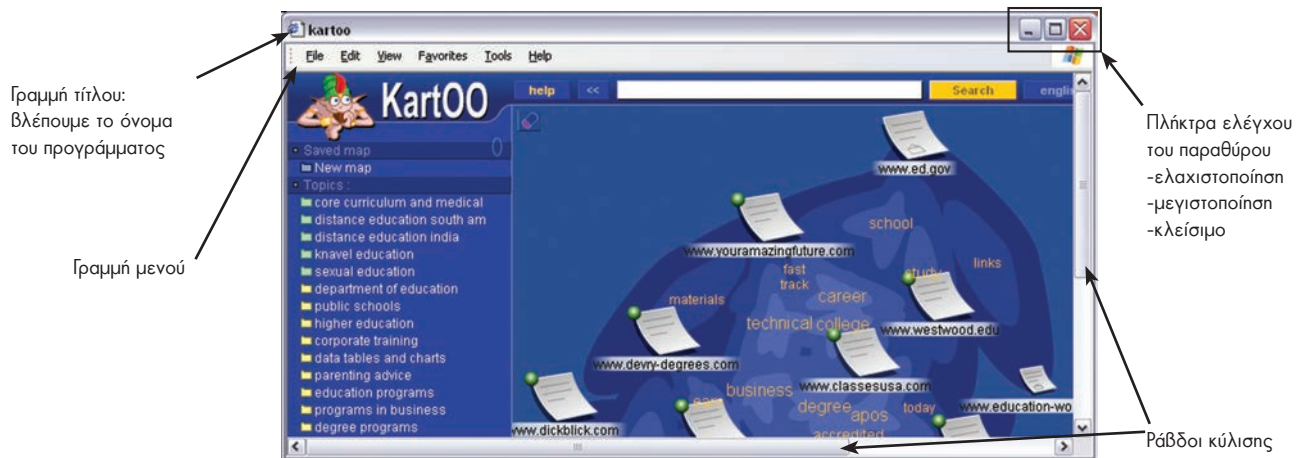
kartoo

File Edit View Favorites Tools Help

Γραμμή τίτλου: Βλέπουμε το όνομα του προγράμματος

Γραμμή μενού

Πλήκτρα ελέγχου του παραθύρου
-ελαχιστοποίηση
-μεγιστοποίηση
-κλείσιμο

Ράβδοι κύλισης

KartOO

help << Search engl

Saved map
New map
Topics :
core curriculum and medical
distance education south am
distance education india
knavel education
sexual education
department of education
public schools
higher education
corporate training
data tables and charts
parenting advice
education programs
programs in business
degree programs

www.ed.gov
school
www.youramazingfuture.com
fast track
links
study
career
materials
technical college
www.westwood.edu
www.devry-degrees.com
www.classesusa.com
business
degree
apos
today
www.education-wo
www.dickblick.com
accredited
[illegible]